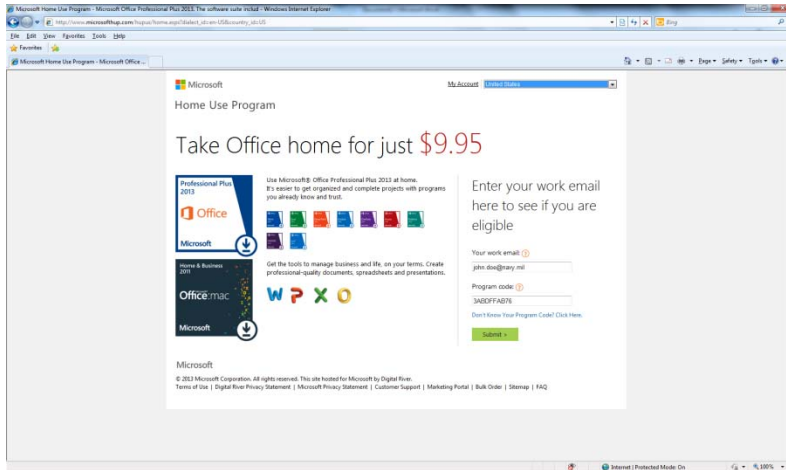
Microsoft Home Use Program - Microsoft Office Professional Plus 2013. The software suite includ - Windows Internet Explorer

http://www.microsofthup.com/hupus/home.aspx?culture=en-US&country_id=US

Bing

File Edit View Favorites Tools Help

Favorites

Microsoft Home Use Program - Microsoft Office ...

Page ▾ Safety ▾ Tools ▾

Microsoft

Home Use Program

My Account United States

Take Office home for just $9.95

Professional Plus 2013

Office

Microsoft

Use Microsoft® Office Professional Plus 2013 at home. It's easier to get organized and complete projects with programs you already know and trust.

Enter your work email here to see if you are eligible

Home & Business 2011

Office:mac

Microsoft

Get the tools to manage business and life, on your terms. Create professional-quality documents, spreadsheets and presentations.

Your work email:

john doe@navy.mil

Program code:

3ABDFFAB76

Don't Know Your Program Code? Click Here.

Submit »

Microsoft

© 2013 Microsoft Corporation. All rights reserved. This site hosted for Microsoft by Digital River.

Terms of Use | Digital River Privacy Statement | Microsoft Privacy Statement | Customer Support | Marketing Portal | Bulk Order | Sitemap | FAQ

Internet | Protected Mode: On

100%